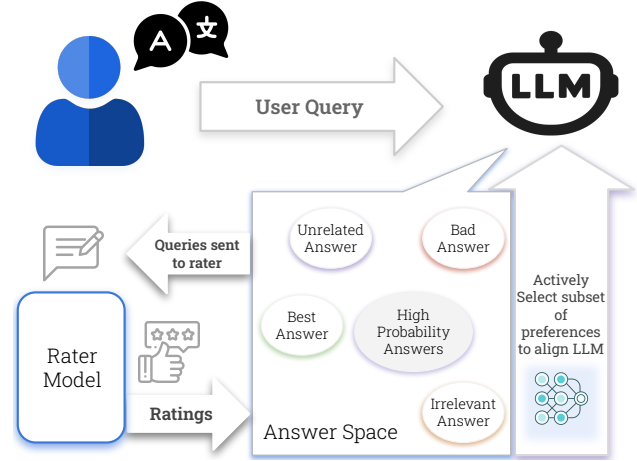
A 文

User Query

LLM

Queries sent to rater

Unrelated Answer

Bad Answer

Best Answer

High Probability Answers

Irrelevant Answer

Answer Space

Actively Select subset of preferences to align LLM

Rater Model

Ratings